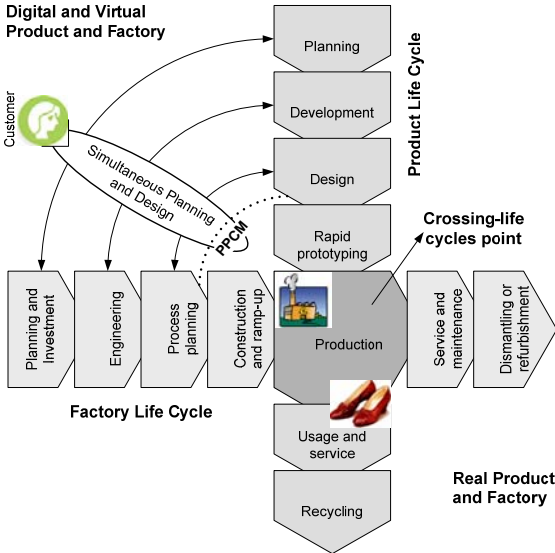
Digital and Virtual Product and Factory

Customer

Simultaneous Planning and Design

PPCM

Planning

Development

Design

Rapid prototyping

Product Life Cycle

Crossing-life cycles point

Planning and Investment

Engineering

Process planning

Construction and ramp-up

Production

Service and maintenance

Dismantling or refurbishment

Factory Life Cycle

Usage and service

Recycling

Real Product and Factory